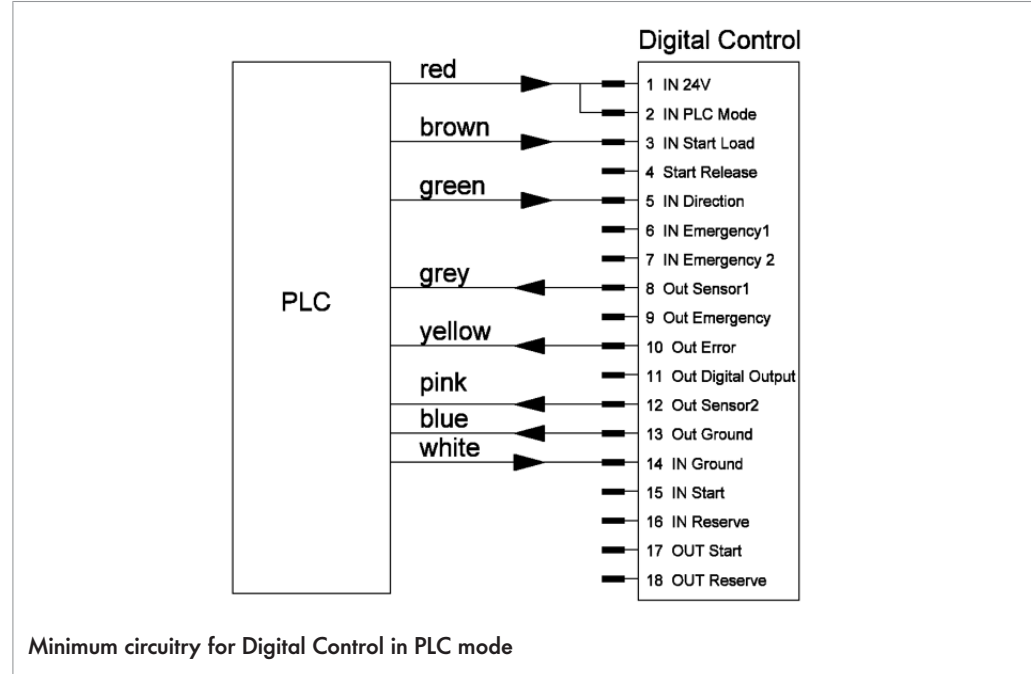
Digital Control

PLC

red
brown
green
grey
yellow
pink
blue
white

1 IN 24V
2 IN PLC Mode
3 IN Start Load
4 Start Release
5 IN Direction
6 IN Emergency1
7 IN Emergency 2
8 Out Sensor1
9 Out Emergency
10 Out Error
11 Out Digital Output
12 Out Sensor2
13 Out Ground
14 IN Ground
15 IN Start
16 IN Reserve
17 OUT Start
18 OUT Reserve

Minimum circuitry for Digital Control in PLC mode